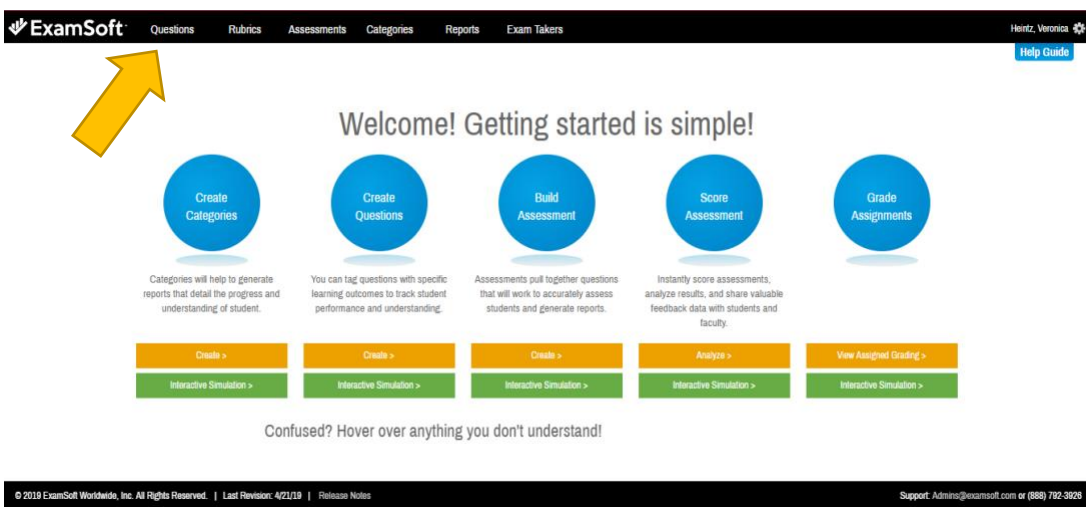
ExamSoft Questions Rubrics Assessments Categories Reports Exam Takers

Heintz, Veronica

Help Guide

Welcome! Getting started is simple!

Create Categories

Categories will help to generate reports that detail the progress and understanding of student.

Create >

Interactive Simulation >

Create Questions

You can tag questions with specific learning outcomes to track student performance and understanding.

Create >

Interactive Simulation >

Build Assessment

Assessments pull together questions that will work to accurately assess students and generate reports.

Create >

Interactive Simulation >

Score Assessment

Instantly score assessments, analyze results, and share valuable feedback data with students and faculty.

Analyze >

Interactive Simulation >

Grade Assignments

View Assigned Grading >

Interactive Simulation >

Confused? Hover over anything you don't understand!

© 2019 ExamSoft Worldwide, Inc. All Rights Reserved. | Last Revision: 4/21/19 | Release Notes

Support: Admins@examsoft.com or (888) 792-3926